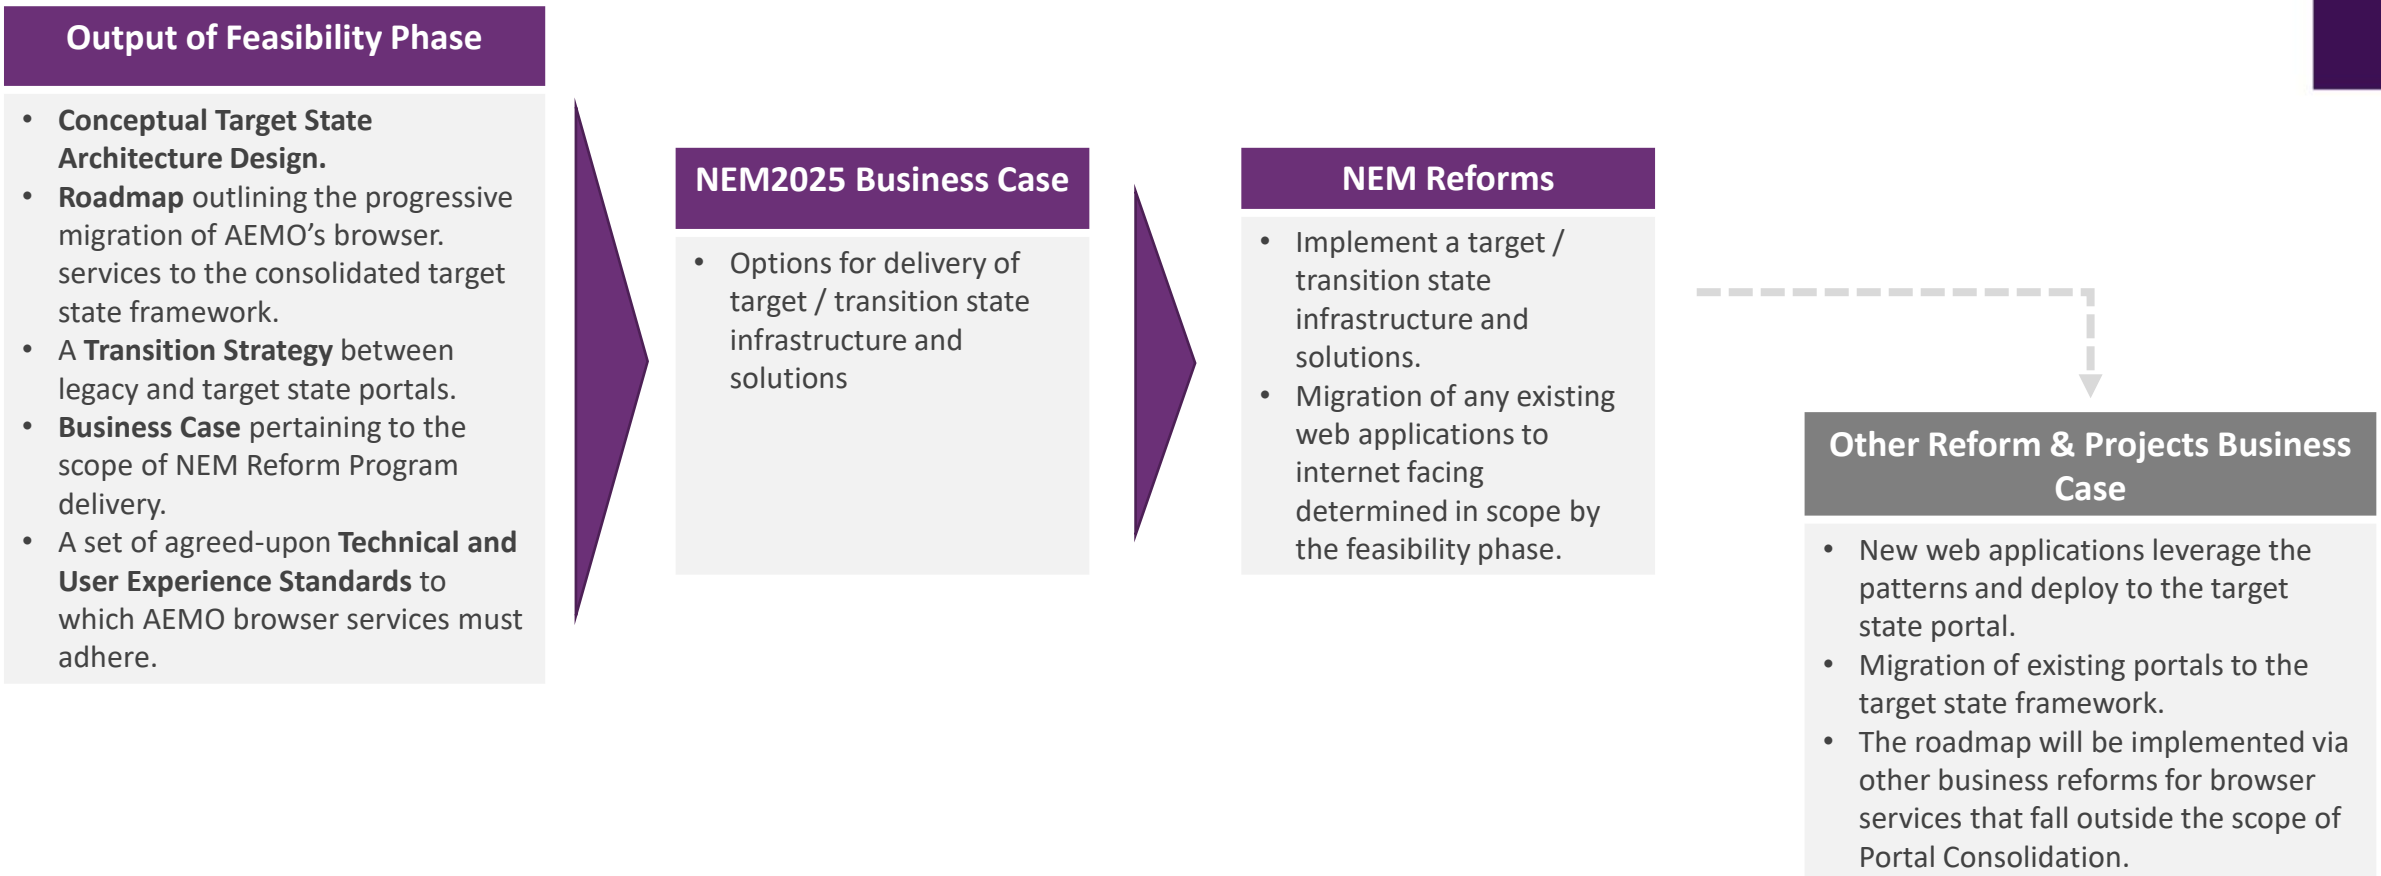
Output of Feasibility Phase

- Conceptual Target State Architecture Design.
- Roadmap outlining the progressive migration of AEMO's browser. services to the consolidated target state framework.
- A Transition Strategy between legacy and target state portals.
- Business Case pertaining to the scope of NEM Reform Program delivery.
- A set of agreed-upon Technical and User Experience Standards to which AEMO browser services must adhere.

NEM2025 Business Case

- Options for delivery of target / transition state infrastructure and solutions

NEM Reforms

- Implement a target / transition state infrastructure and solutions.
- Migration of any existing web applications to internet facing determined in scope by the feasibility phase.

Other Reform & Projects Business Case

- New web applications leverage the patterns and deploy to the target state portal.
- Migration of existing portals to the target state framework.
- The roadmap will be implemented via other business reforms for browser services that fall outside the scope of Portal Consolidation.